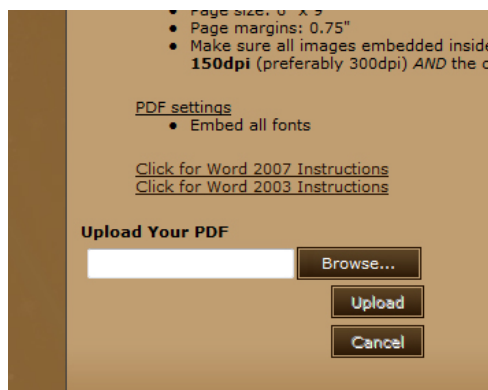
• Page size: 6" x 9"
• Page margins: 0.75"
• Make sure all images embedded inside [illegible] **150dpi** (preferably 300dpi) *AND* the c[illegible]

PDF settings
• Embed all fonts

Click for Word 2007 Instructions
Click for Word 2003 Instructions

**Upload Your PDF**

Browse...

Upload

Cancel